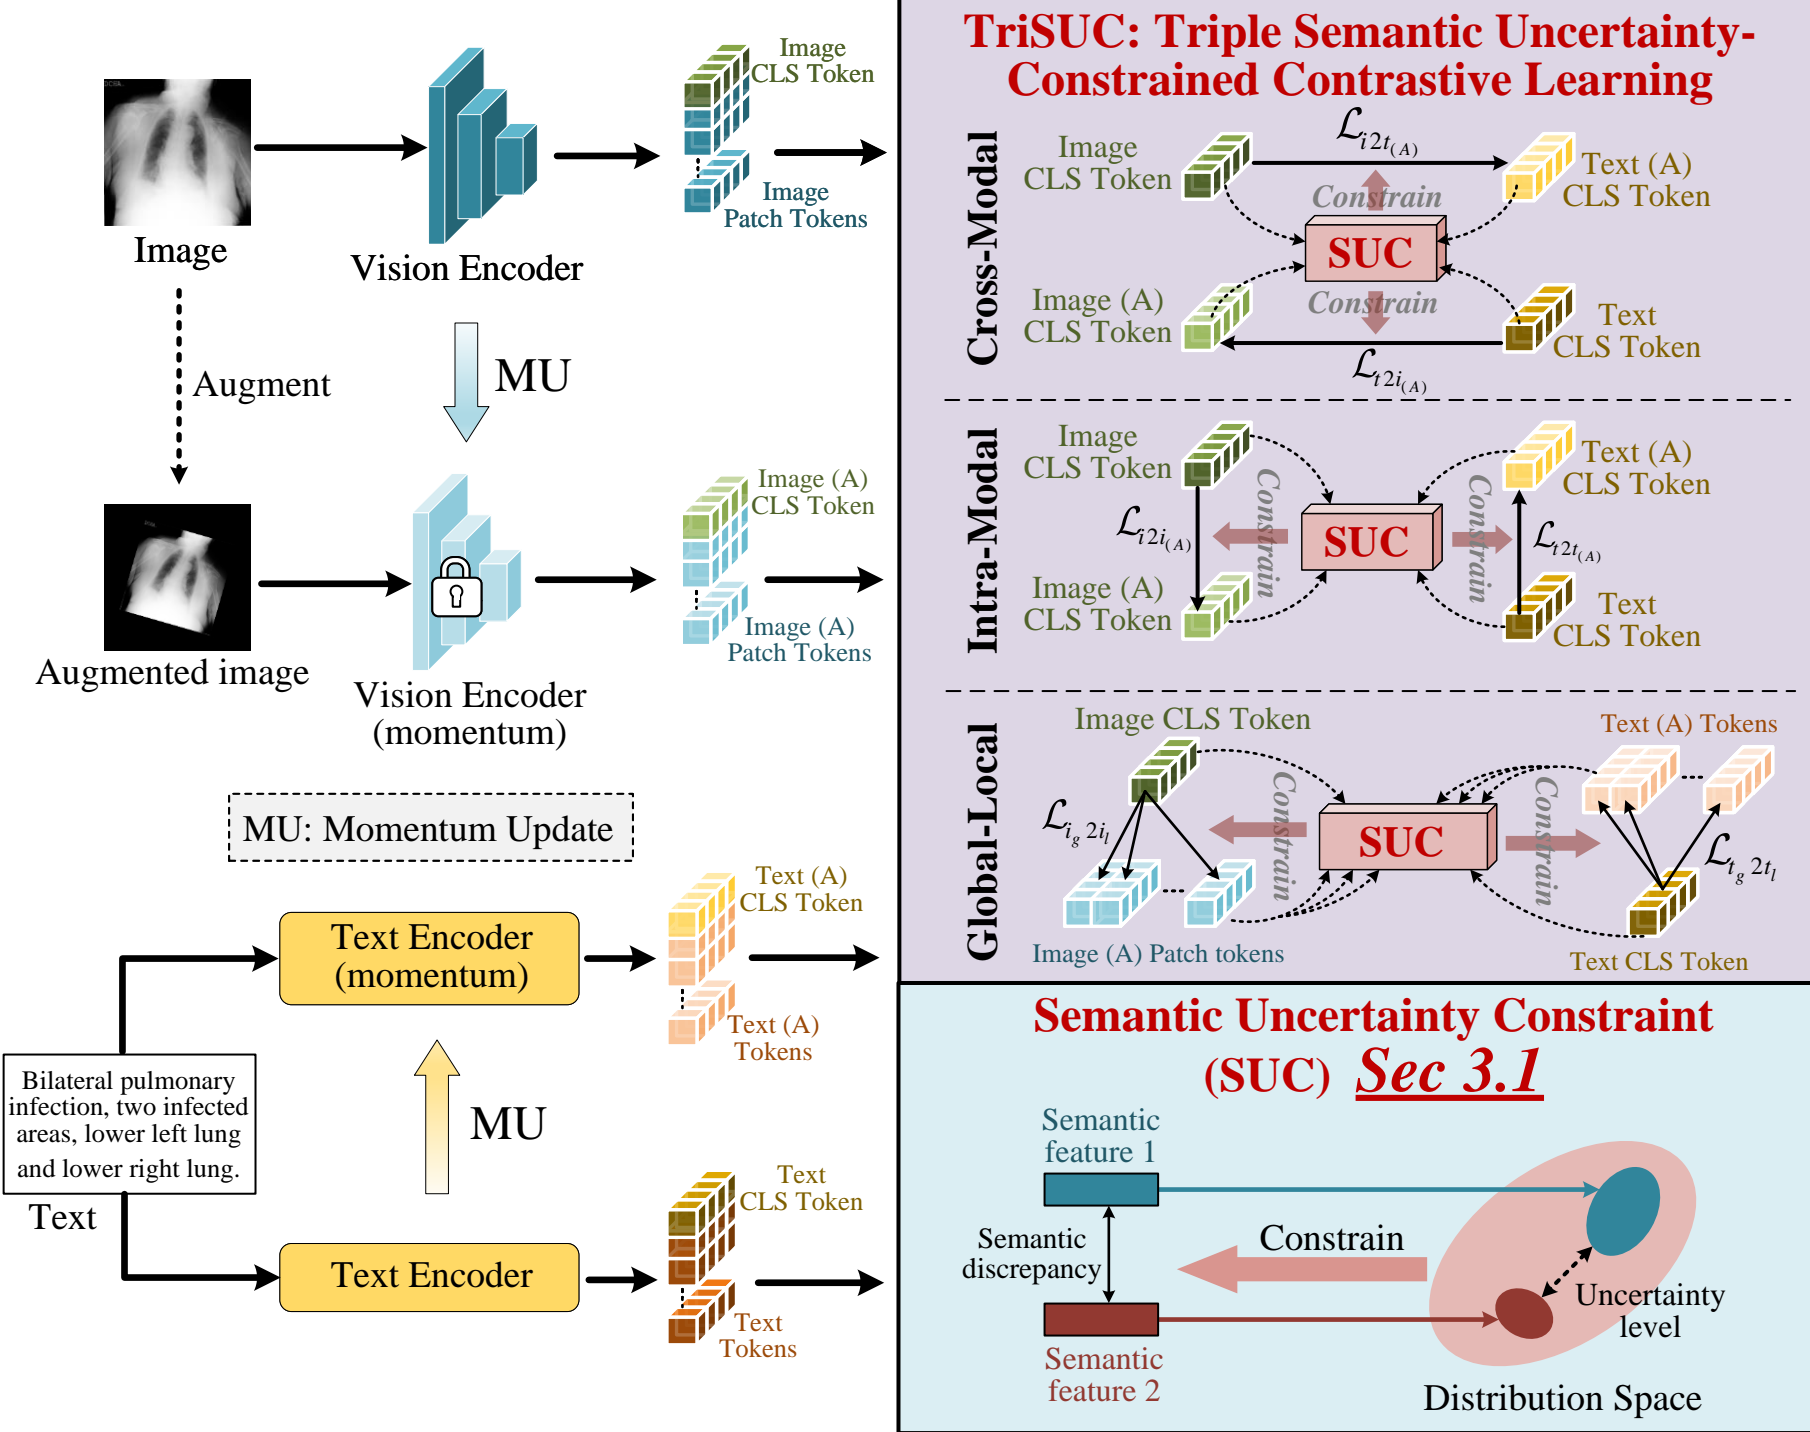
Image
Vision Encoder
Image CLS Token
Image Patch Tokens
Augment
MU
Augmented image
Vision Encoder (momentum)
Image (A) CLS Token
Image (A) Patch Tokens
MU: Momentum Update
Text Encoder (momentum)
Text (A) CLS Token
Text (A) Tokens
MU
Bilateral pulmonary infection, two infected areas, lower left lung and lower right lung.
Text
Text Encoder
Text CLS Token
Text Tokens

TriSUC: Triple Semantic Uncertainty-Constrained Contrastive Learning

Cross-Modal
Image CLS Token
$\mathcal{L}_{i2t_{(A)}}$
Text (A) CLS Token
Constrain
SUC
Image (A) CLS Token
Constrain
Text CLS Token
$\mathcal{L}_{t2i_{(A)}}$

Intra-Modal
Image CLS Token
Text (A) CLS Token
$\mathcal{L}_{i2i_{(A)}}$
Constrain
SUC
Constrain
$\mathcal{L}_{t2t_{(A)}}$
Image (A) CLS Token
Text CLS Token

Global-Local
Image CLS Token
Text (A) Tokens
$\mathcal{L}_{i_g2i_l}$
Constrain
SUC
Constrain
$\mathcal{L}_{t_g2t_l}$
Image (A) Patch tokens
Text CLS Token

Semantic Uncertainty Constraint (SUC) Sec 3.1
Semantic feature 1
Semantic discrepancy
Constrain
Uncertainty level
Semantic feature 2
Distribution Space